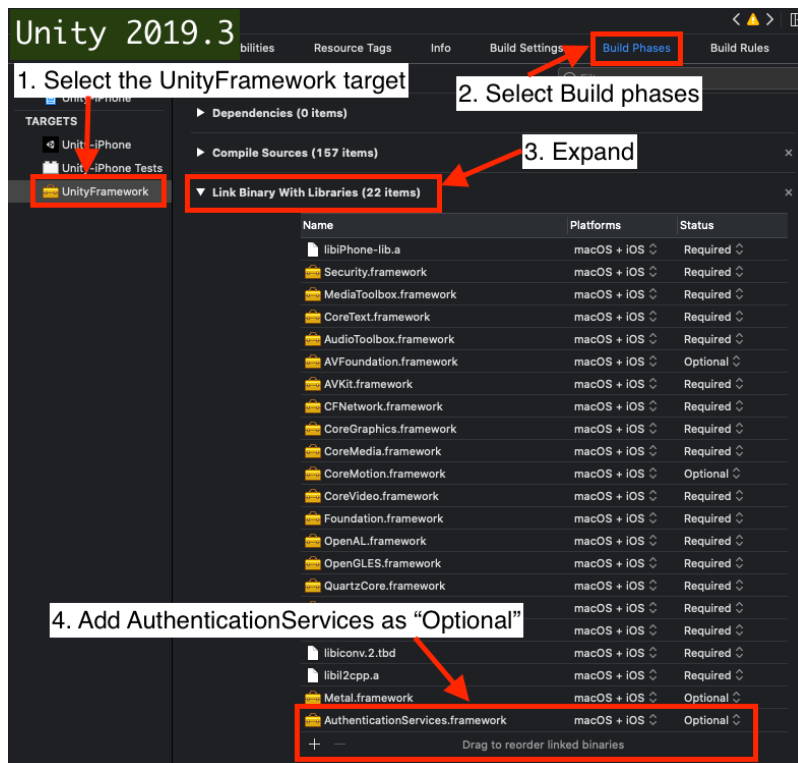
Unity 2019.3

bilities Resource Tags Info Build Settings Build Phases Build Rules

1. Select the UnityFramework target

2. Select Build phases

Unity-iPhone

TARGETS

Unity-iPhone

Unity-iPhone Tests

UnityFramework

▶ Dependencies (0 items)

▶ Compile Sources (157 items)

3. Expand

▼ Link Binary With Libraries (22 items)

| Name | Platforms | Status |
|---|---|---|
| libiPhone-lib.a | macOS + iOS | Required |
| Security.framework | macOS + iOS | Required |
| MediaToolbox.framework | macOS + iOS | Required |
| CoreText.framework | macOS + iOS | Required |
| AudioToolbox.framework | macOS + iOS | Required |
| AVFoundation.framework | macOS + iOS | Optional |
| AVKit.framework | macOS + iOS | Required |
| CFNetwork.framework | macOS + iOS | Required |
| CoreGraphics.framework | macOS + iOS | Required |
| CoreMedia.framework | macOS + iOS | Required |
| CoreMotion.framework | macOS + iOS | Optional |
| CoreVideo.framework | macOS + iOS | Required |
| Foundation.framework | macOS + iOS | Required |
| OpenAL.framework | macOS + iOS | Required |
| OpenGLES.framework | macOS + iOS | Required |
| QuartzCore.framework | macOS + iOS | Required |
| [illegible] | macOS + iOS | Required |
| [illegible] | macOS + iOS | Required |
| libiconv.2.tbd | macOS + iOS | Required |
| libil2cpp.a | macOS + iOS | Required |
| Metal.framework | macOS + iOS | Optional |
| AuthenticationServices.framework | macOS + iOS | Optional |

4. Add AuthenticationServices as “Optional”

+ − Drag to reorder linked binaries